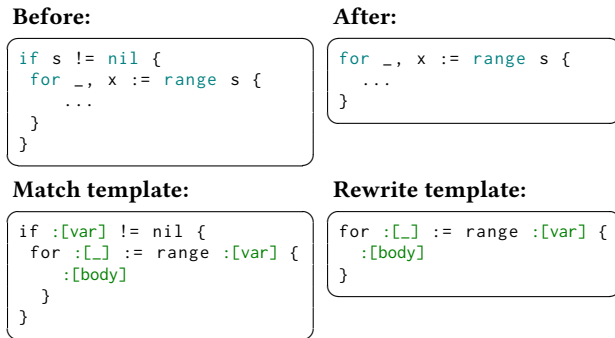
**Before:**

```
if s != nil {
 for _, x := range s {
     ...
 }
}
```

**After:**

```
for _, x := range s {
  ...
}
```

**Match template:**

```
if :[var] != nil {
 for :[_] := range :[var] {
     :[body]
  }
}
```

**Rewrite template:**

```
for :[_] := range :[var] {
  :[body]
}
```